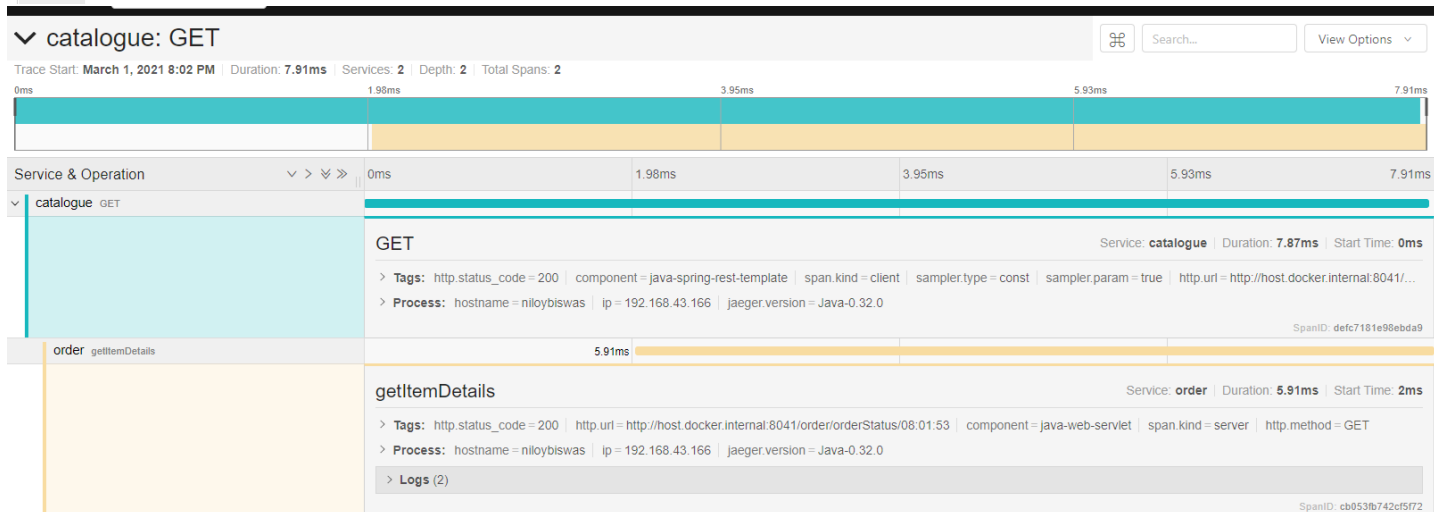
catalogue: GET

⌘ Search... View Options

Trace Start: March 1, 2021 8:02 PM | Duration: 7.91ms | Services: 2 | Depth: 2 | Total Spans: 2

0ms 1.98ms 3.95ms 5.93ms 7.91ms

Service & Operation

0ms 1.98ms 3.95ms 5.93ms 7.91ms

catalogue GET

GET

Service: catalogue | Duration: 7.87ms | Start Time: 0ms

Tags: http.status_code = 200 | component = java-spring-rest-template | span.kind = client | sampler.type = const | sampler.param = true | http.url = http://host.docker.internal:8041/...

Process: hostname = niloybiswas | ip = 192.168.43.166 | jaeger.version = Java-0.32.0

SpanID: defc7181e98ebda9

order getItemDetails

5.91ms

getItemDetails

Service: order | Duration: 5.91ms | Start Time: 2ms

Tags: http.status_code = 200 | http.url = http://host.docker.internal:8041/order/orderStatus/08:01:53 | component = java-web-servlet | span.kind = server | http.method = GET

Process: hostname = niloybiswas | ip = 192.168.43.166 | jaeger.version = Java-0.32.0

Logs (2)

SpanID: cb053fb742cf5f72